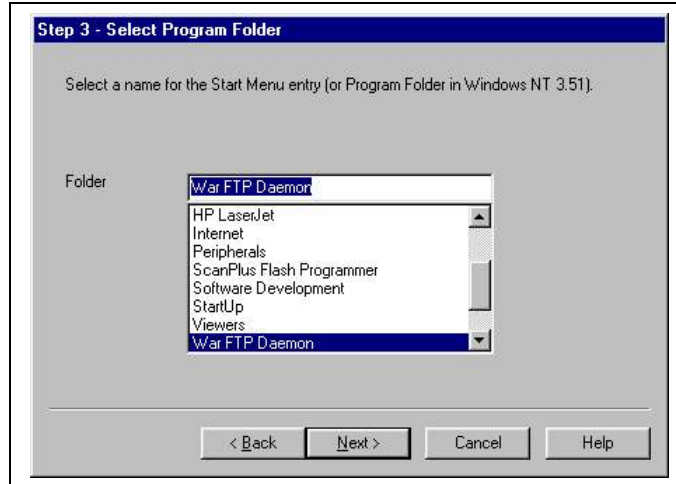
Step 3 - Select Program Folder

Select a name for the Start Menu entry (or Program Folder in Windows NT 3.51).

Folder

War FTP Daemon

HP LaserJet
Internet
Peripherals
ScanPlus Flash Programmer
Software Development
StartUp
Viewers
War FTP Daemon

< Back

Next >

Cancel

Help